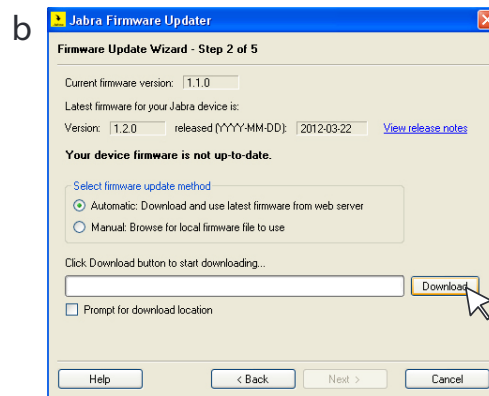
b

Jabra Firmware Updater

Firmware Update Wizard - Step 2 of 5

Current firmware version: 1.1.0

Latest firmware for your Jabra device is:

Version: 1.2.0 released (YYYY-MM-DD): 2012-03-22 View release notes

Your device firmware is not up-to-date.

Select firmware update method

Automatic: Download and use latest firmware from web server

Manual: Browse for local firmware file to use

Click Download button to start downloading...

Download

Prompt for download location

Help < Back Next > Cancel